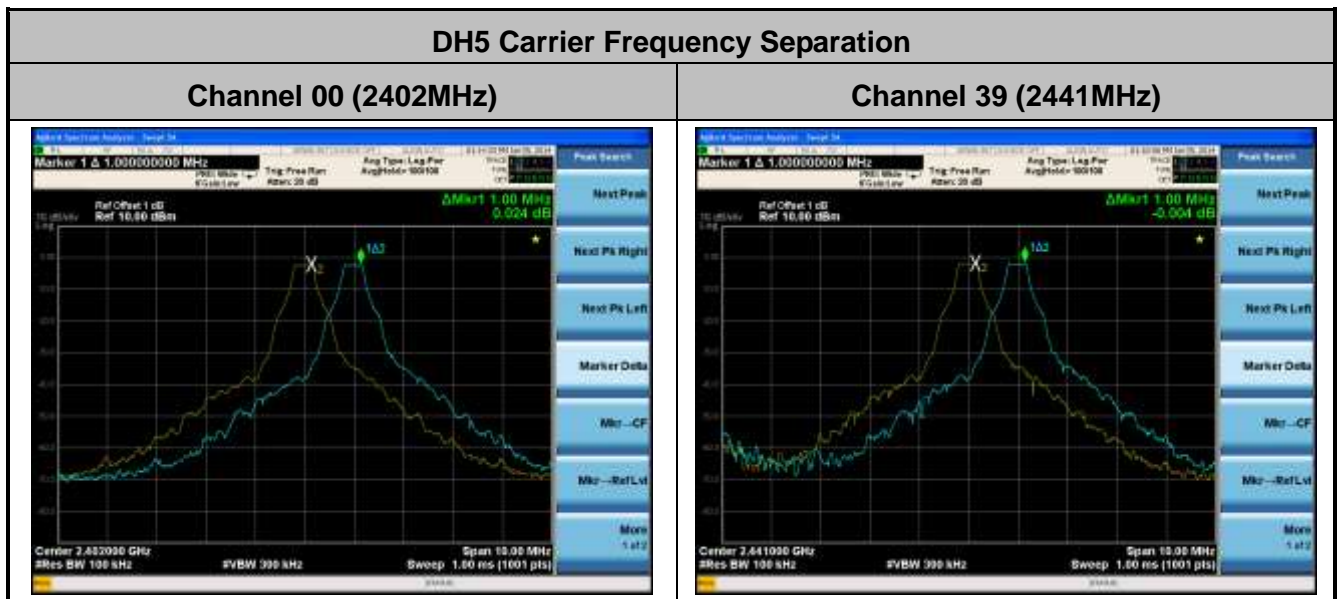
DH5 Carrier Frequency Separation

| Channel 00 (2402MHz) | Channel 39 (2441MHz) |
|---|---|
| Marker 1 Δ 1.000000000 MHz<br>Trig: Free Run<br>Atten: 20 dB<br>Avg Type: Log-Pwr<br>Avg\|Hold> 100/100<br>Peak Search<br>Ref Offset 1 dB<br>10 dB/div Ref 10.00 dBm<br>ΔMkr1 1.00 MHz<br>0.024 dB<br>Next Peak<br>Next Pk Right<br>Next Pk Left<br>Marker Delta<br>Mkr→CF<br>Mkr→RefLvl<br>More<br>1 of 2<br>Center 2.402000 GHz<br>#Res BW 100 kHz<br>#VBW 300 kHz<br>Span 10.00 MHz<br>Sweep 1.00 ms (1001 pts) | Marker 1 Δ 1.000000000 MHz<br>Trig: Free Run<br>Atten: 20 dB<br>Avg Type: Log-Pwr<br>Avg\|Hold> 100/100<br>Peak Search<br>Ref Offset 1 dB<br>10 dB/div Ref 10.00 dBm<br>ΔMkr1 1.00 MHz<br>-0.004 dB<br>Next Peak<br>Next Pk Right<br>Next Pk Left<br>Marker Delta<br>Mkr→CF<br>Mkr→RefLvl<br>More<br>1 of 2<br>Center 2.441000 GHz<br>#Res BW 100 kHz<br>#VBW 300 kHz<br>Span 10.00 MHz<br>Sweep 1.00 ms (1001 pts) |